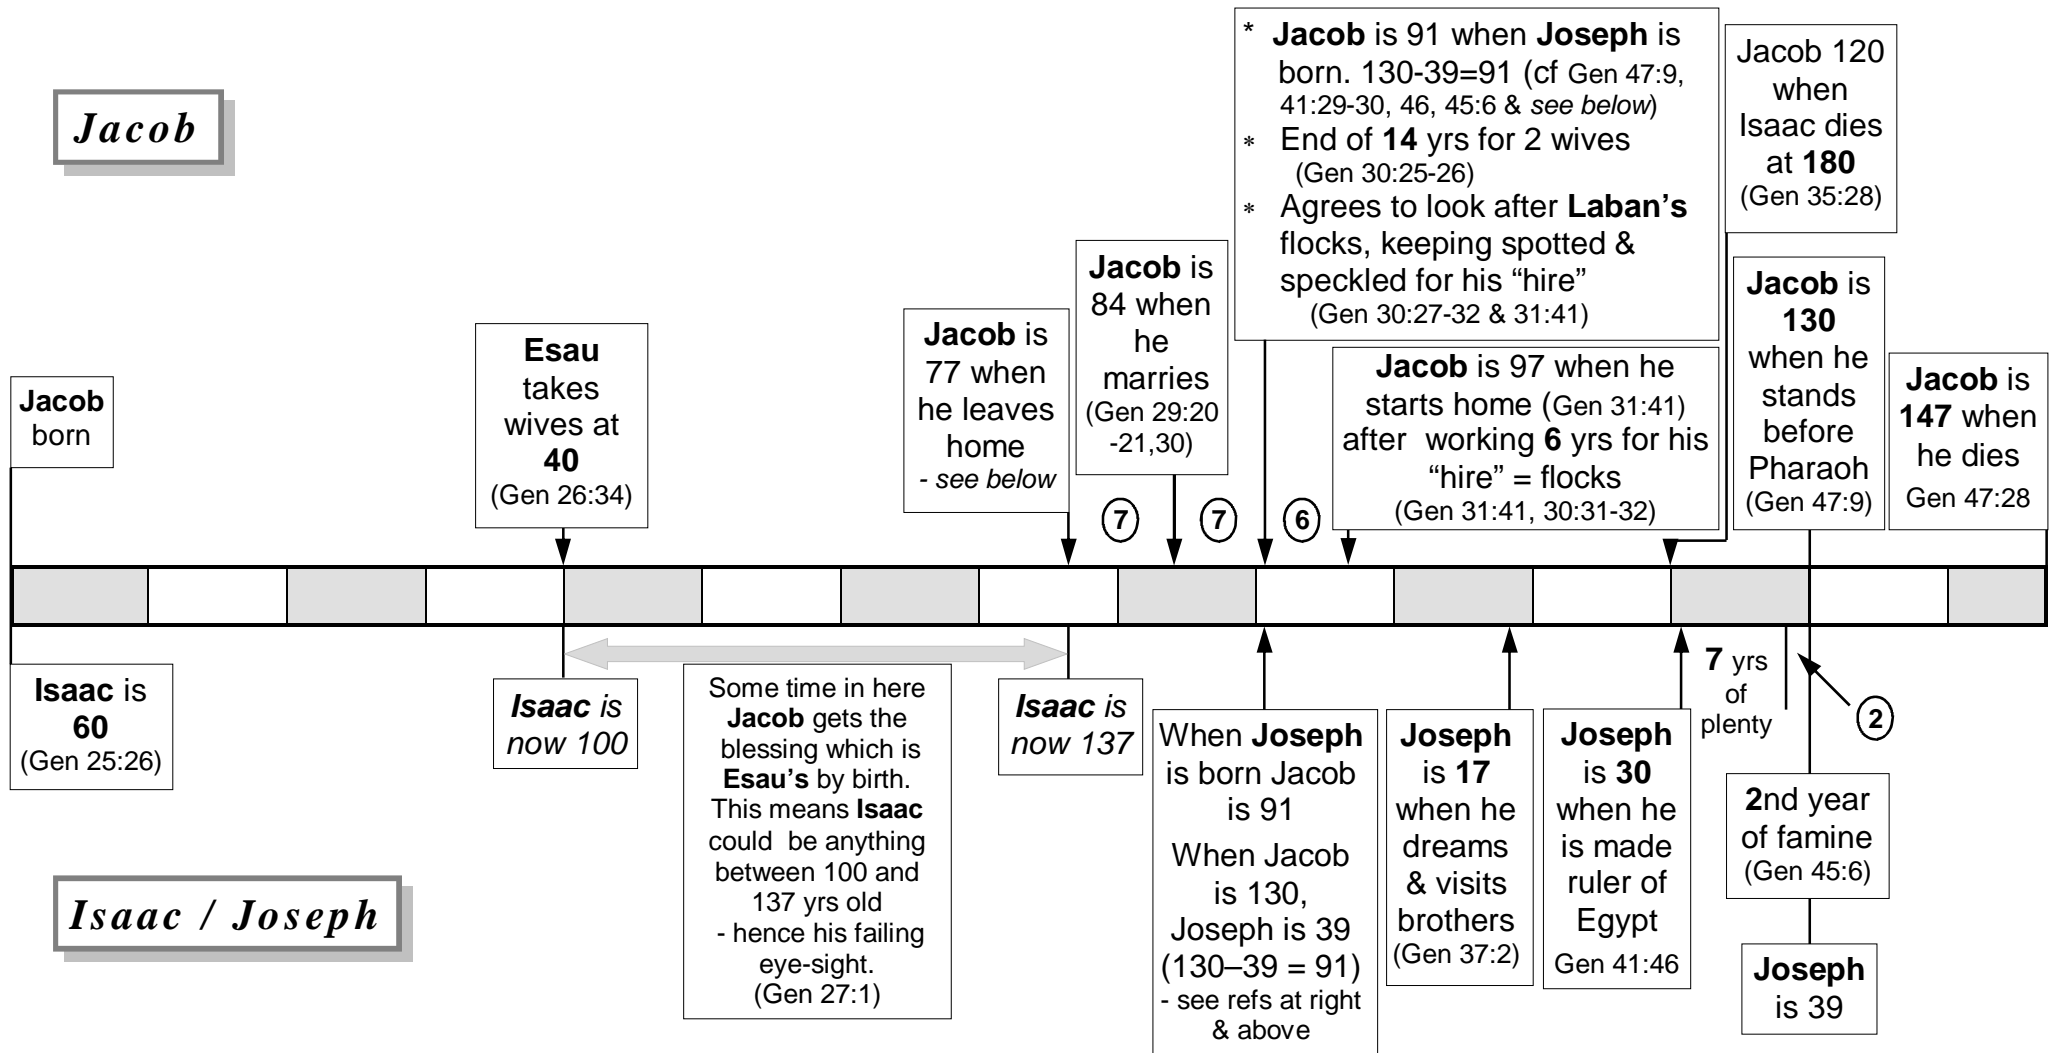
Jacob

Jacob born

Esau takes wives at 40 (Gen 26:34)

Jacob is 77 when he leaves home - see below

Jacob is 84 when he marries (Gen 29:20 -21,30)

* Jacob is 91 when Joseph is born. 130-39=91 (cf Gen 47:9, 41:29-30, 46, 45:6 & see below)
* End of 14 yrs for 2 wives (Gen 30:25-26)
* Agrees to look after Laban's flocks, keeping spotted & speckled for his "hire" (Gen 30:27-32 & 31:41)

Jacob 120 when Isaac dies at 180 (Gen 35:28)

Jacob is 97 when he starts home (Gen 31:41) after working 6 yrs for his "hire" = flocks (Gen 31:41, 30:31-32)

Jacob is 130 when he stands before Pharaoh (Gen 47:9)

Jacob is 147 when he dies Gen 47:28

7 7 6

Isaac is 60 (Gen 25:26)

Isaac is now 100

Some time in here Jacob gets the blessing which is Esau's by birth. This means Isaac could be anything between 100 and 137 yrs old - hence his failing eye-sight. (Gen 27:1)

Isaac is now 137

When Joseph is born Jacob is 91

When Jacob is 130, Joseph is 39 (130–39 = 91) - see refs at right & above

Joseph is 17 when he dreams & visits brothers (Gen 37:2)

Joseph is 30 when he is made ruler of Egypt Gen 41:46

7 yrs of plenty

2

2nd year of famine (Gen 45:6)

Joseph is 39

Isaac / Joseph